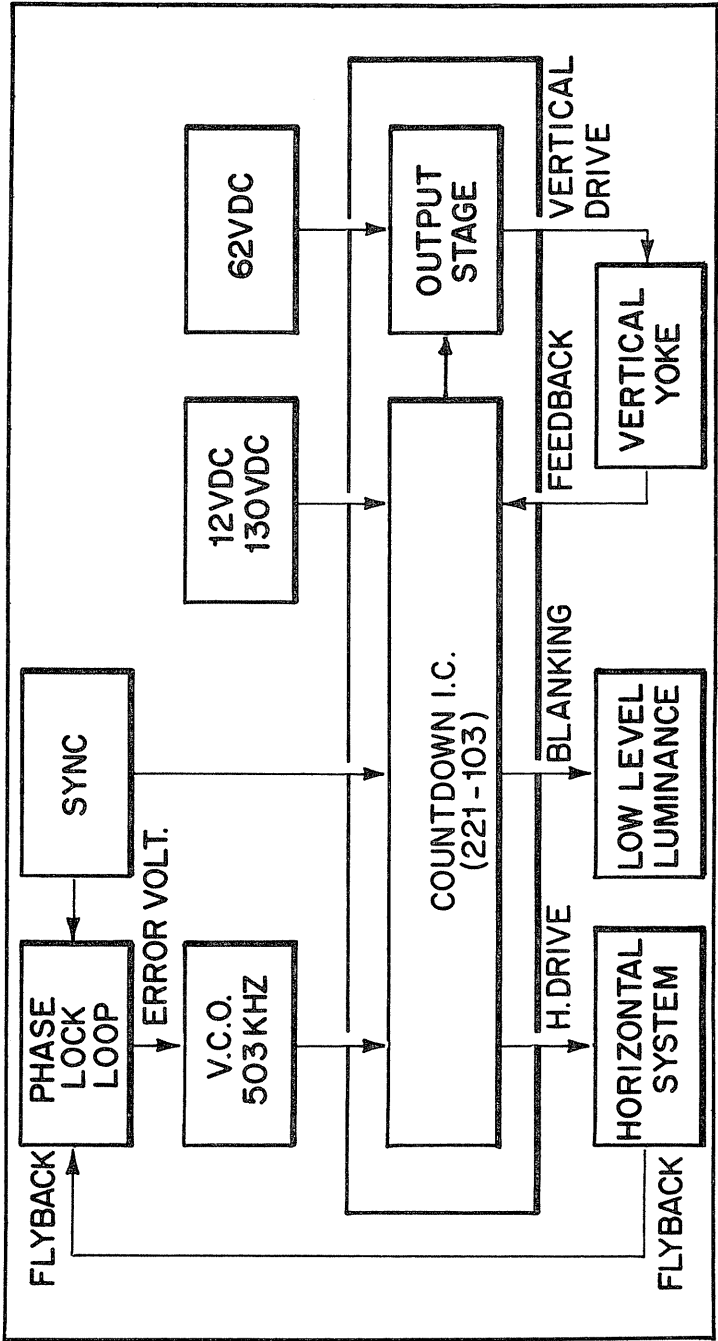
FLYBACK
PHASE LOCK LOOP
ERROR VOLT.
SYNC
V.C.O. 503 KHZ
12VDC 130VDC
62VDC
COUNTDOWN I.C. (221-103)
OUTPUT STAGE
VERTICAL DRIVE
FEEDBACK
VERTICAL YOKE
BLANKING
LOW LEVEL LUMINANCE
H.DRIVE
HORIZONTAL SYSTEM
FLYBACK